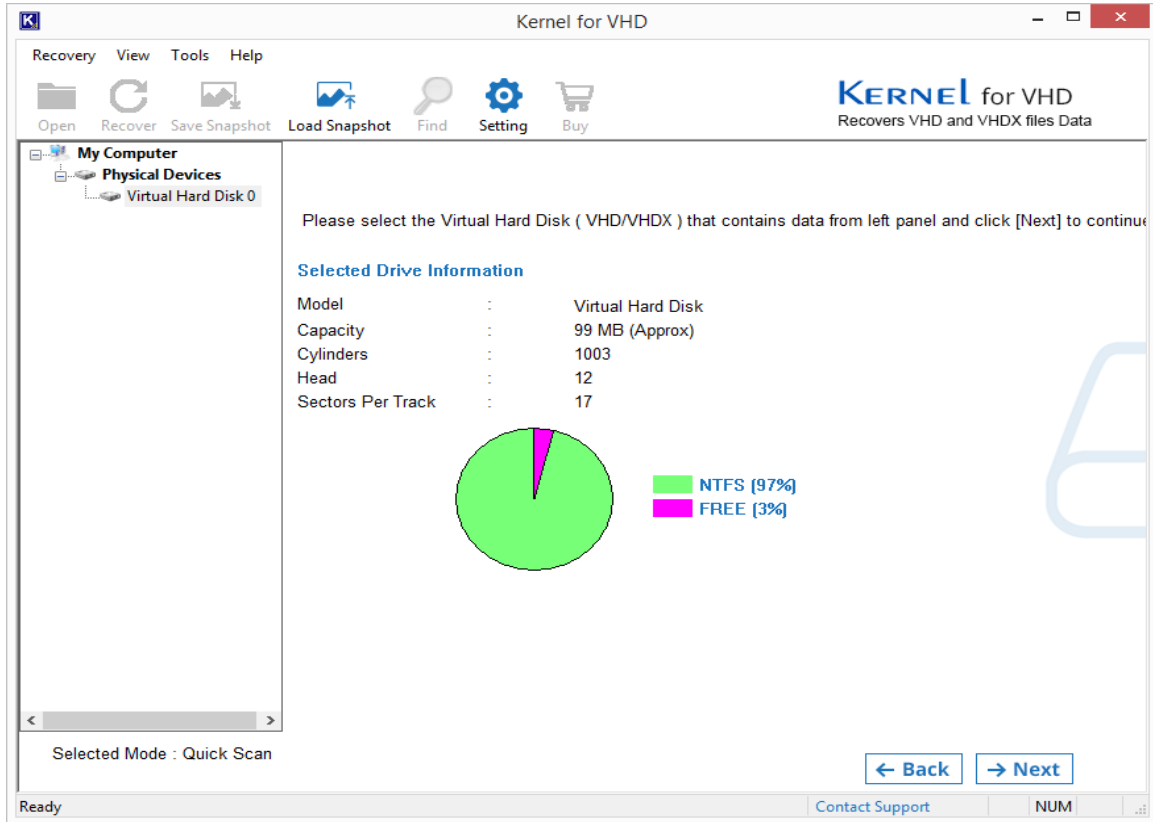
Kernel for VHD

Recovery View Tools Help

Open Recover Save Snapshot Load Snapshot Find Setting Buy

KERNEL for VHD
Recovers VHD and VHDX files Data

My Computer
Physical Devices
Virtual Hard Disk 0

Please select the Virtual Hard Disk ( VHD/VHDX ) that contains data from left panel and click [Next] to continue

Selected Drive Information

| Model | : | Virtual Hard Disk |
|---|---|---|
| Capacity | : | 99 MB (Approx) |
| Cylinders | : | 1003 |
| Head | : | 12 |
| Sectors Per Track | : | 17 |

NTFS (97%)
FREE (3%)

Selected Mode : Quick Scan

← Back → Next

Ready Contact Support NUM